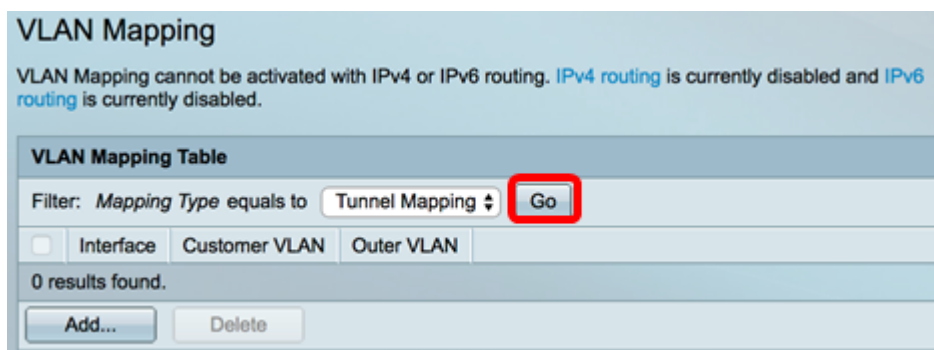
VLAN Mapping

VLAN Mapping cannot be activated with IPv4 or IPv6 routing. IPv4 routing is currently disabled and IPv6 routing is currently disabled.

VLAN Mapping Table

Filter: *Mapping Type* equals to Tunnel Mapping Go

| | Interface | Customer VLAN | Outer VLAN |
|---|---|---|---|

0 results found.

Add... Delete